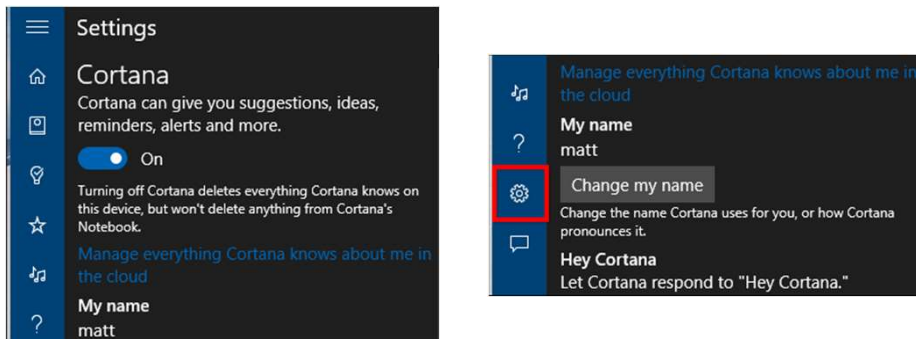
Settings

Cortana

Cortana can give you suggestions, ideas, reminders, alerts and more.

On

Turning off Cortana deletes everything Cortana knows on this device, but won't delete anything from Cortana's Notebook.

Manage everything Cortana knows about me in the cloud

My name

matt

?

Manage everything Cortana knows about me in the cloud

My name

matt

?

Change my name

Change the name Cortana uses for you, or how Cortana pronounces it.

Hey Cortana

Let Cortana respond to "Hey Cortana."